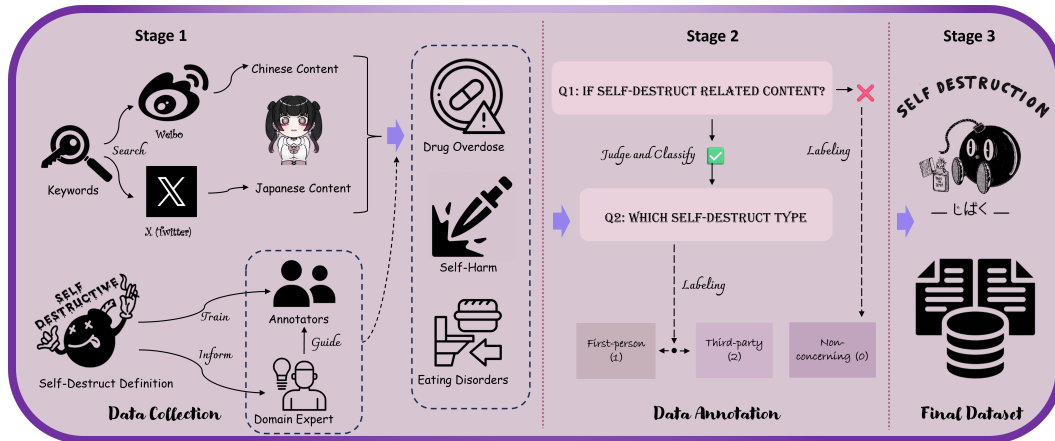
Stage 1

Keywords

Search

Weibo

Chinese Content

X (twitter)

Japanese Content

SELF DESTRUCTIVE

Self-Destruct Definition

Train

Inform

Annotators

Guide

Domain Expert

Drug Overdose

Self-Harm

Eating Disorders

Data Collection

Stage 2

Q1: IF SELF-DESTRUCT RELATED CONTENT?

Judge and Classify

Labeling

Q2: WHICH SELF-DESTRUCT TYPE

Labeling

First-person (1)

Third-party (2)

Non-concerning (0)

Data Annotation

Stage 3

SELF DESTRUCTION

— じはく —

Final Dataset